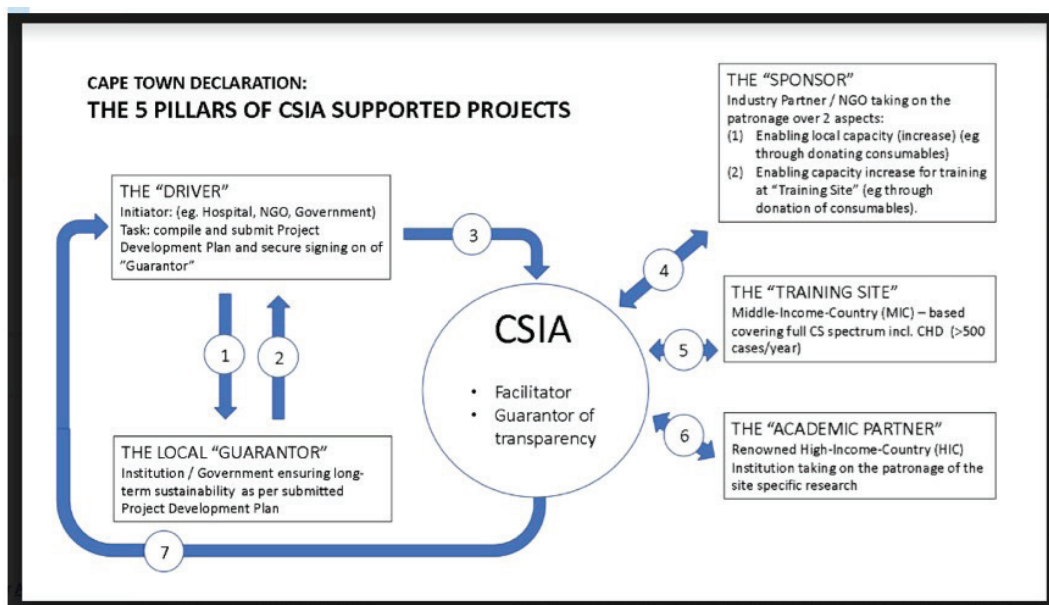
CAPE TOWN DECLARATION:
THE 5 PILLARS OF CSIA SUPPORTED PROJECTS

THE "DRIVER"
Initiator: (eg. Hospital, NGO, Government)
Task: compile and submit Project Development Plan and secure signing on of "Guarantor"

1

2

THE LOCAL "GUARANTOR"
Institution / Government ensuring long-term sustainability as per submitted Project Development Plan

3

CSIA

• Facilitator
• Guarantor of transparency

7

THE "SPONSOR"
Industry Partner / NGO taking on the patronage over 2 aspects:
(1) Enabling local capacity (increase) (eg through donating consumables)
(2) Enabling capacity increase for training at "Training Site" (eg through donation of consumables).

4

THE "TRAINING SITE"
Middle-Income-Country (MIC) – based covering full CS spectrum incl. CHD (>500 cases/year)

5

6

THE "ACADEMIC PARTNER"
Renowned High-Income-Country (HIC) Institution taking on the patronage of the site specific research